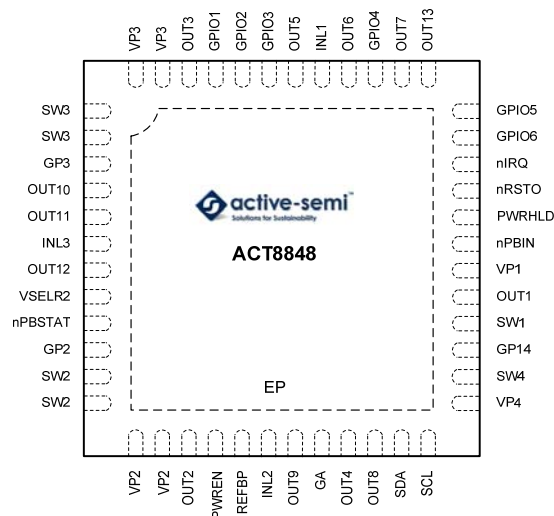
VP3 VP3 OUT3 GPIO1 GPIO2 GPIO3 OUT5 INL1 OUT6 GPIO4 OUT7 OUT13

SW3
SW3
GP3
OUT10
OUT11
INL3
OUT12
VSELR2
nPBSTAT
GP2
SW2
SW2

active-semi
Solutions for Sustainability
ACT8848

EP

GPIO5
GPIO6
nIRQ
nRSTO
PWRHLD
nPBIN
VP1
OUT1
SW1
GP14
SW4
VP4

VP2 VP2 OUT2 PWREN REFBP INL2 OUT9 GA OUT4 OUT8 SDA SCL